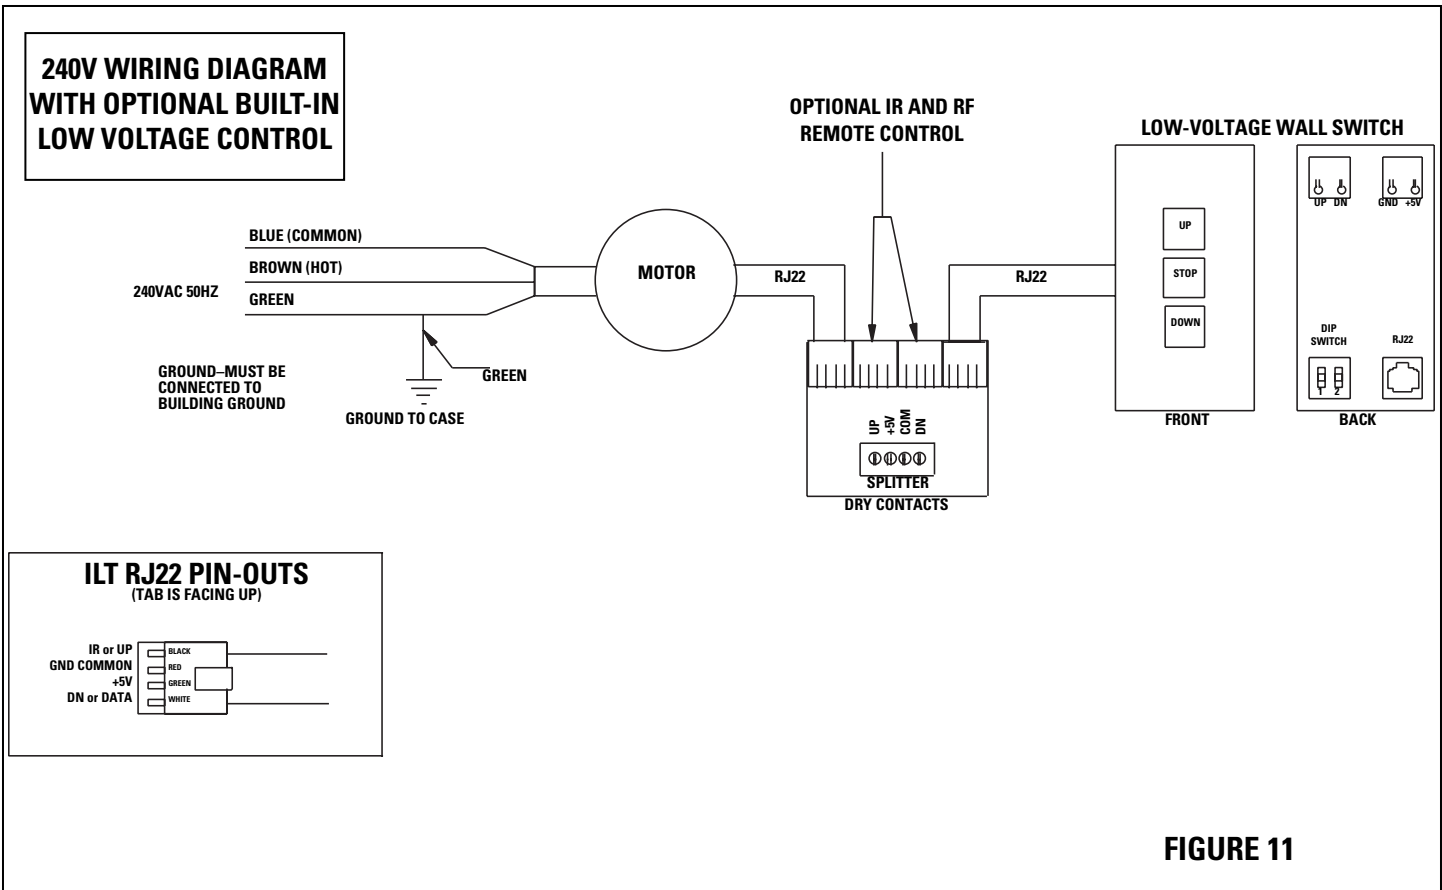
240V WIRING DIAGRAM WITH OPTIONAL BUILT-IN LOW VOLTAGE CONTROL

OPTIONAL IR AND RF REMOTE CONTROL

LOW-VOLTAGE WALL SWITCH

BLUE (COMMON)
BROWN (HOT)
GREEN
240VAC 50HZ

MOTOR

RJ22

RJ22

UP
STOP
DOWN

UP DN
GND +5V

DIP SWITCH
1 2
RJ22

GROUND–MUST BE CONNECTED TO BUILDING GROUND

GREEN

GROUND TO CASE

UP
+5V
COM
DN

SPLITTER
DRY CONTACTS

FRONT

BACK

ILT RJ22 PIN-OUTS
(TAB IS FACING UP)

IR or UP
GND COMMON
+5V
DN or DATA

BLACK
RED
GREEN
WHITE

FIGURE 11